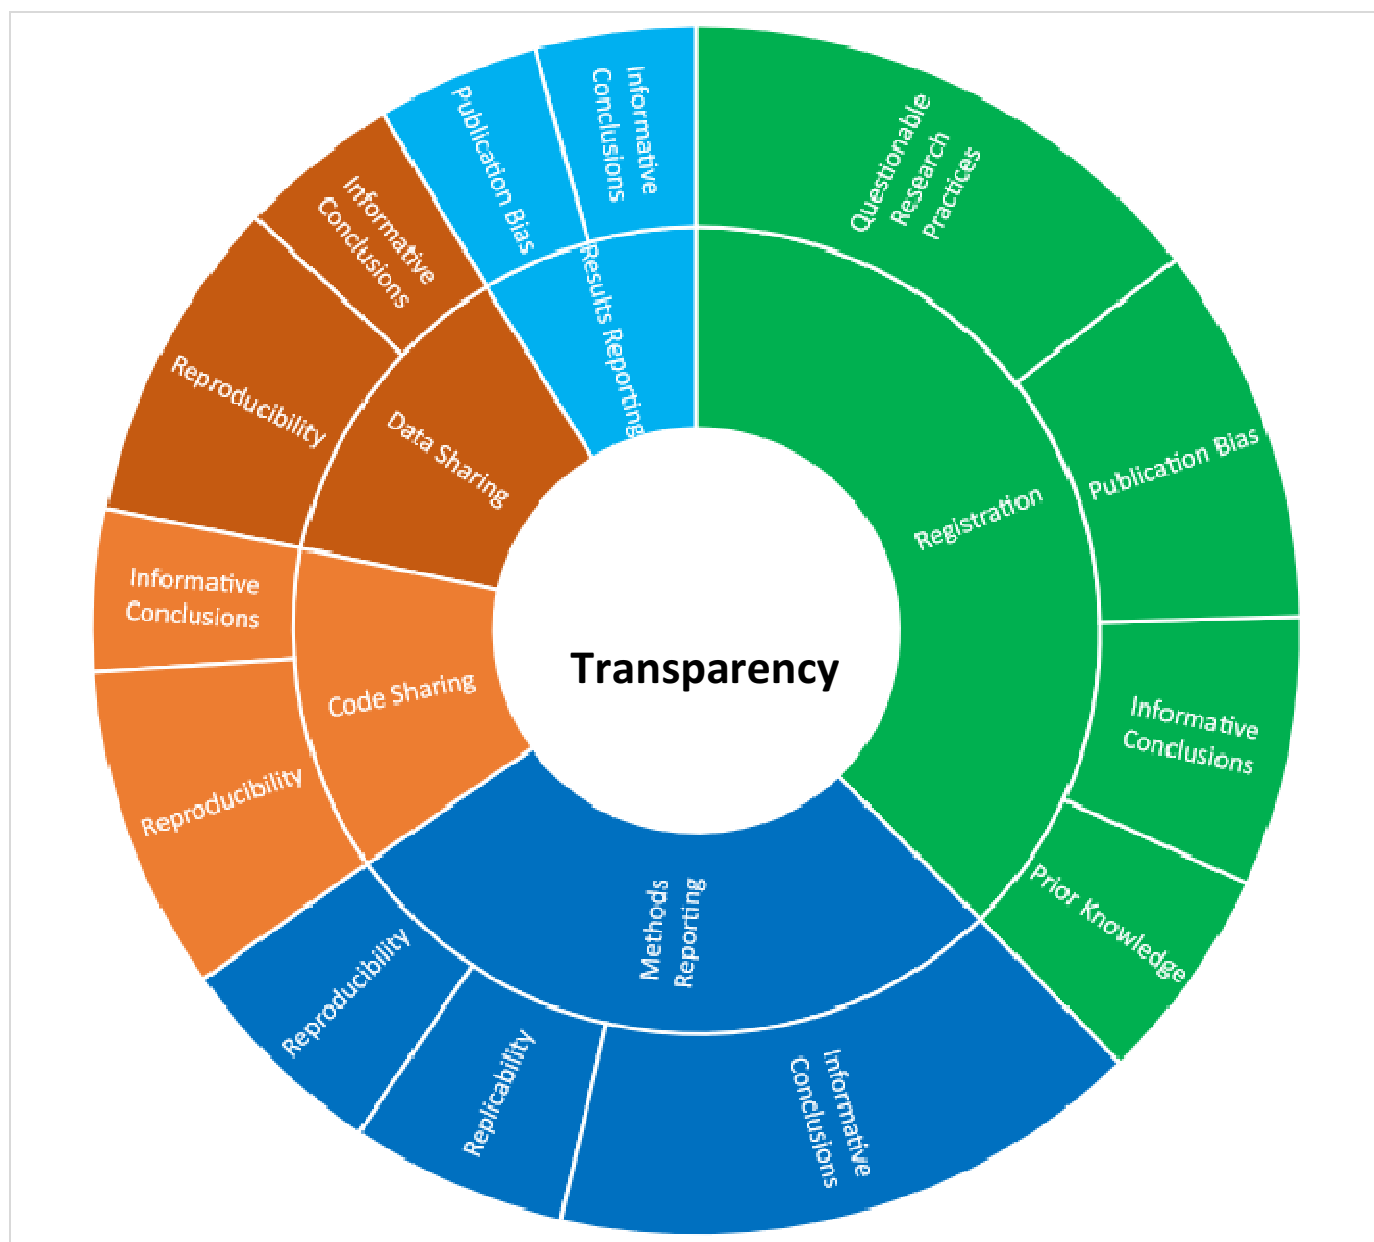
Transparency

Registration

Questionable Research Practices

Publication Bias

Informative Conclusions

Prior Knowledge

Methods Reporting

Informative Conclusions

Replicability

Reproducibility

Code Sharing

Reproducibility

Informative Conclusions

Data Sharing

Reproducibility

Informative Conclusions

Results Reporting

Publication Bias

Informative Conclusions